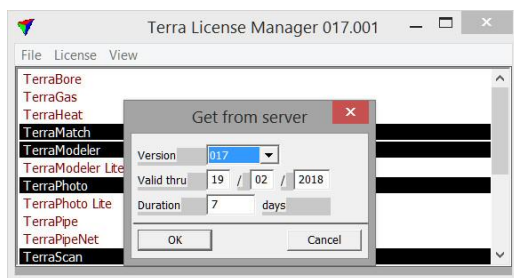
Terra License Manager 017.001

File License View

TerraBore
TerraGas
TerraHeat
TerraMatch
TerraModeler
TerraModeler Lite
TerraPhoto
TerraPhoto Lite
TerraPipe
TerraPipeNet
TerraScan

Get from server

Version 017

Valid thru 19 / 02 / 2018

Duration 7 days

OK

Cancel